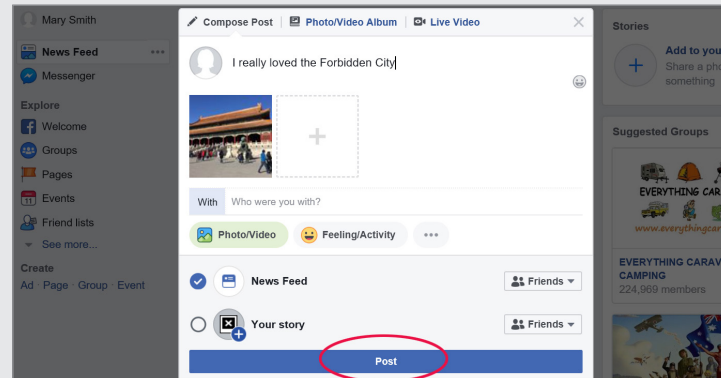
Mary Smith

News Feed

Messenger

Explore

Welcome

Groups

Pages

Events

Friend lists

See more...

Create

Ad · Page · Group · Event

Compose Post

Photo/Video Album

Live Video

I really loved the Forbidden City

With

Who were you with?

Photo/Video

Feeling/Activity

News Feed

Friends

Your story

Friends

Post

Stories

Add to you

Share a photo

something

Suggested Groups

EVERYTHING CAR

www.everythingcar

EVERYTHING CARAVA

CAMPING

224,969 members